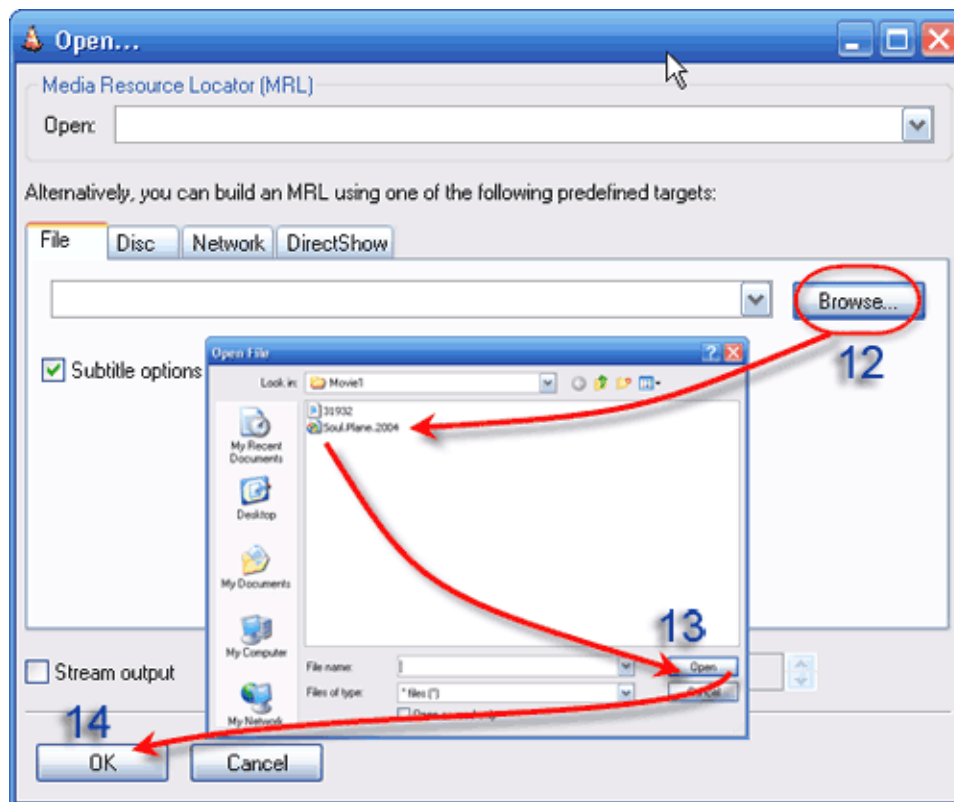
Open...

Media Resource Locator (MRL)

Open:

Alternatively, you can build an MRL using one of the following predefined targets:

File | Disc | Network | DirectShow

Browse...

12

Subtitle options

Open File

Look in: Movie1

31932
Soul.Plane.2004

My Recent Documents

Desktop

My Documents

My Computer

My Network

13

File name:

Files of type: * files (*)

Open

Cancel

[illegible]

Stream output

14

OK

Cancel